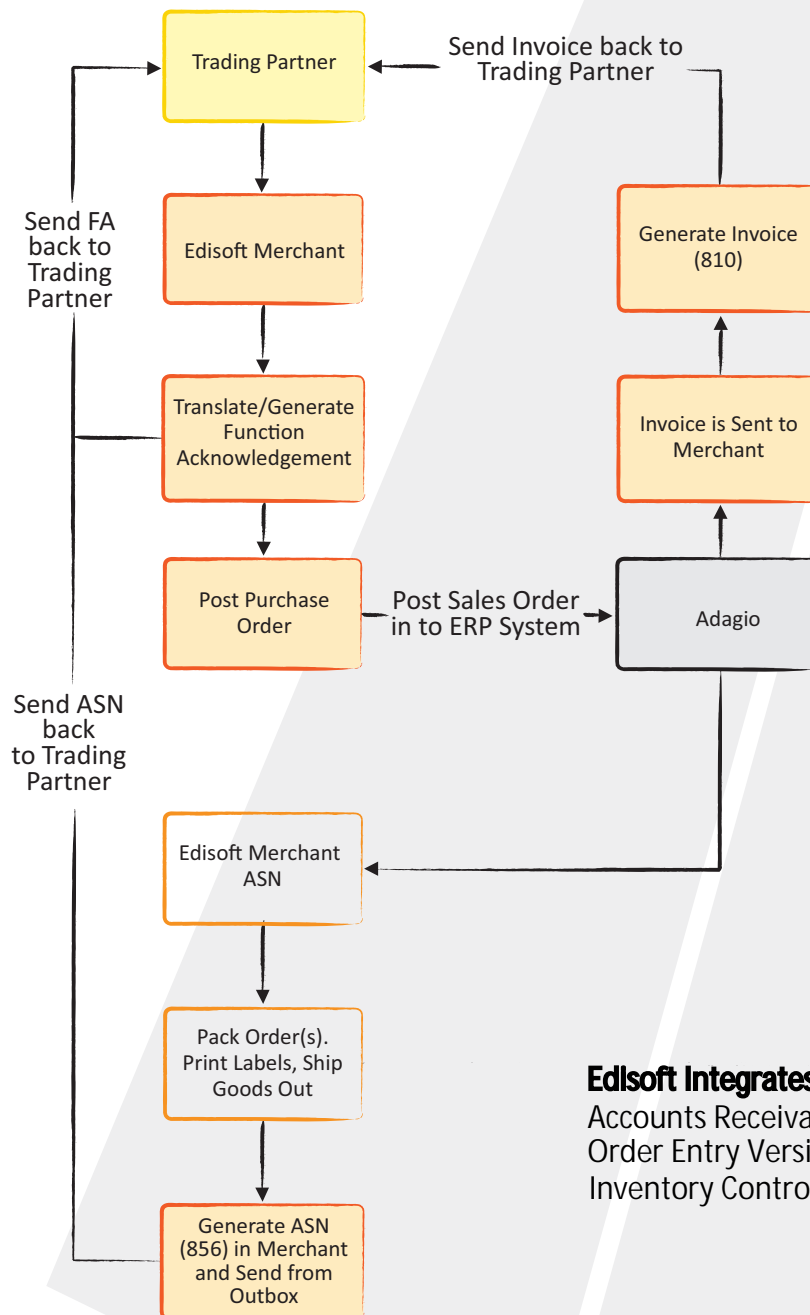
Trading Partner

Send Invoice back to Trading Partner

Send FA back to Trading Partner

Edisoft Merchant

Generate Invoice (810)

Translate/Generate Function Acknowledgement

Invoice is Sent to Merchant

Post Purchase Order

Post Sales Order in to ERP System

Adagio

Send ASN back to Trading Partner

Edisoft Merchant ASN

Pack Order(s). Print Labels, Ship Goods Out

Generate ASN (856) in Merchant and Send from Outbox

Edisoft Integrates

Accounts Receiva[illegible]
Order Entry Versi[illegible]
Inventory Contro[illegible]